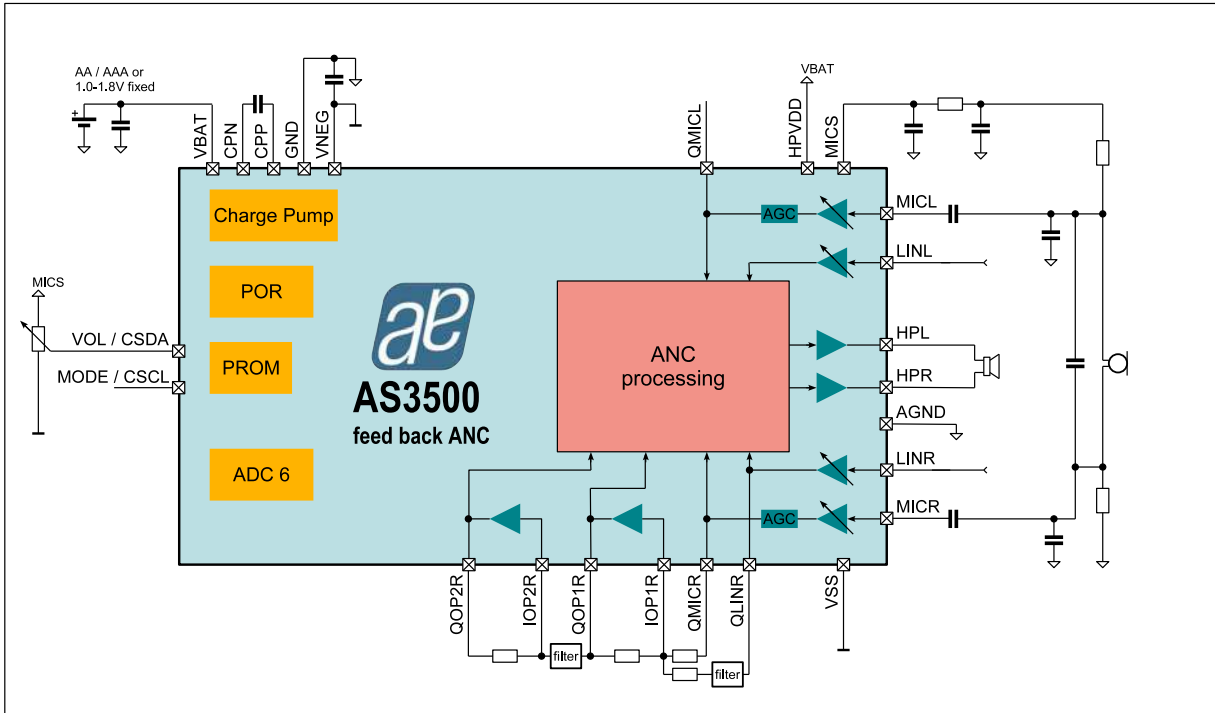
AA / AAA or
1.0-1.8V fixed

VBAT CPN CPP GND VNEG

QMICL HPVDD MICS

VBAT

Charge Pump

POR

PROM

ADC 6

MICS

VOL / CSDA

MODE / CSCL

AS3500
feed back ANC

AGC

MICL

LINL

ANC
processing

HPL

HPR

AGND

LINR

AGC

MICR

QOP2R IOP2R QOP1R IOP1R QMICR QLINR VSS

filter

filter